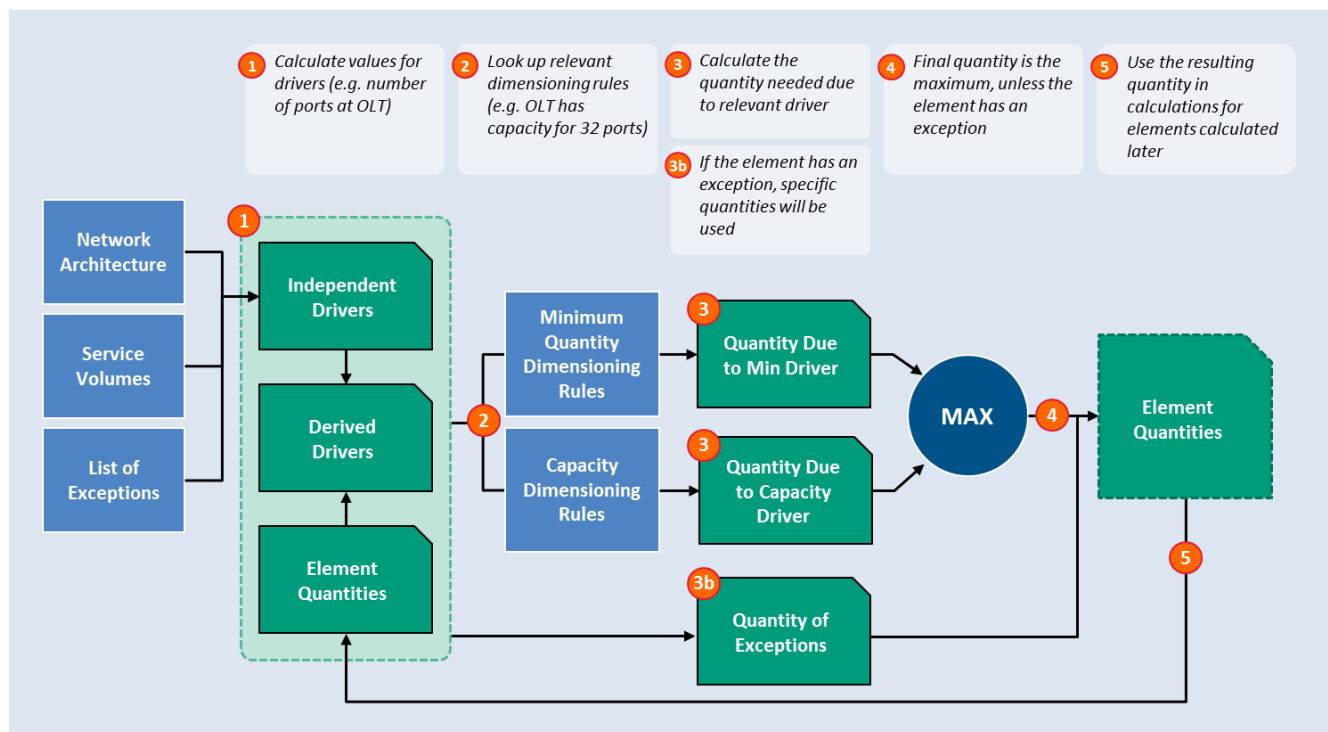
1 Calculate values for drivers (e.g. number of ports at OLT)

2 Look up relevant dimensioning rules (e.g. OLT has capacity for 32 ports)

3 Calculate the quantity needed due to relevant driver

3b If the element has an exception, specific quantities will be used

4 Final quantity is the maximum, unless the element has an exception

5 Use the resulting quantity in calculations for elements calculated later

Network Architecture

Service Volumes

List of Exceptions

1

Independent Drivers

Derived Drivers

Element Quantities

2

Minimum Quantity Dimensioning Rules

Capacity Dimensioning Rules

3 Quantity Due to Min Driver

3 Quantity Due to Capacity Driver

3b Quantity of Exceptions

MAX

4

Element Quantities

5